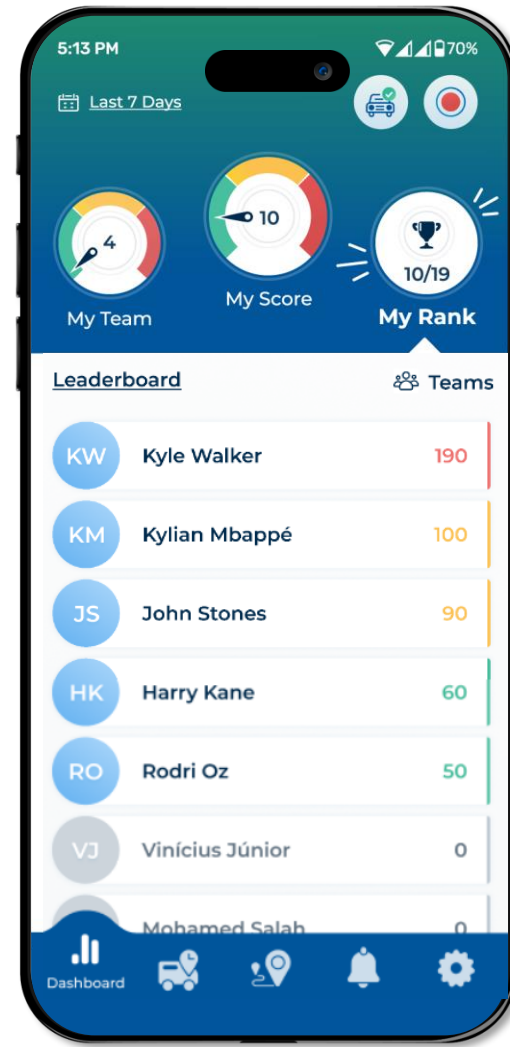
5:13 PM
70%

Last 7 Days

4
My Team

10
My Score

10/19
My Rank

Leaderboard
Teams

KW Kyle Walker 190
KM Kylian Mbappé 100
JS John Stones 90
HK Harry Kane 60
RO Rodri Oz 50
VJ Vinícius Júnior 0
Mohamed Salah 0

Dashboard